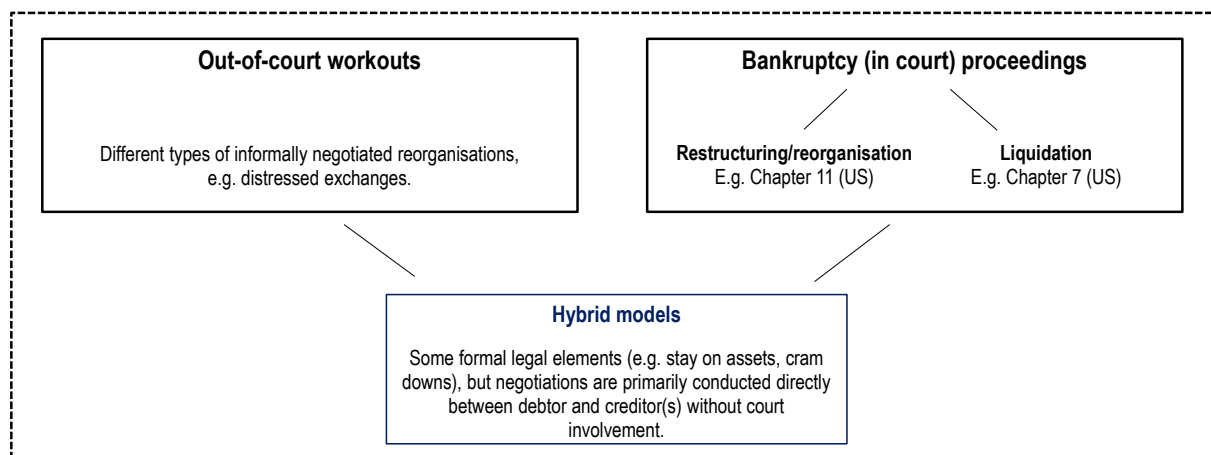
Out-of-court workouts

Different types of informally negotiated reorganisations, e.g. distressed exchanges.

Bankruptcy (in court) proceedings

Restructuring/reorganisation
E.g. Chapter 11 (US)

Liquidation
E.g. Chapter 7 (US)

Hybrid models

Some formal legal elements (e.g. stay on assets, cram downs), but negotiations are primarily conducted directly between debtor and creditor(s) without court involvement.